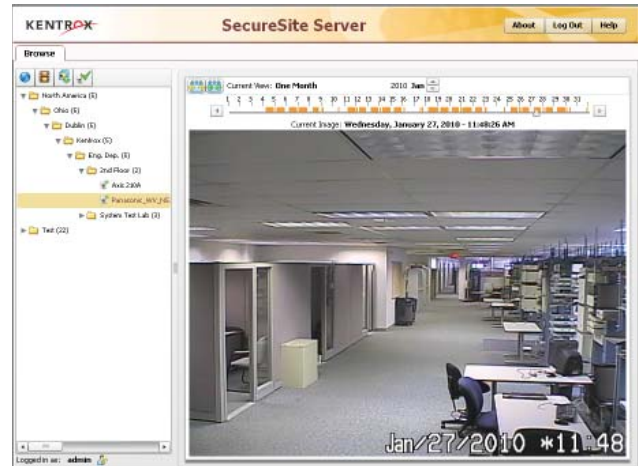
KENTROX

SecureSite Server

About | Log Out | Help

Browse

North America (6)
Ohio (6)
Dublin (6)
Kentrox (5)
Eng. Dep. (5)
2nd Floor (2)
Axis 210A
Panasonic_WV_NS
System Test Lab (3)
Test (22)

Current View: One Month

2010 Jan

1 2 3 4 5 6 7 8 9 10 11 12 13 14 15 16 17 18 19 20 21 22 23 24 25 26 27 28 29 30 31

Current Image: Wednesday, January 27, 2010 - 11:48:26 AM

Jan/27/2010 *11:48

Logged in as: admin